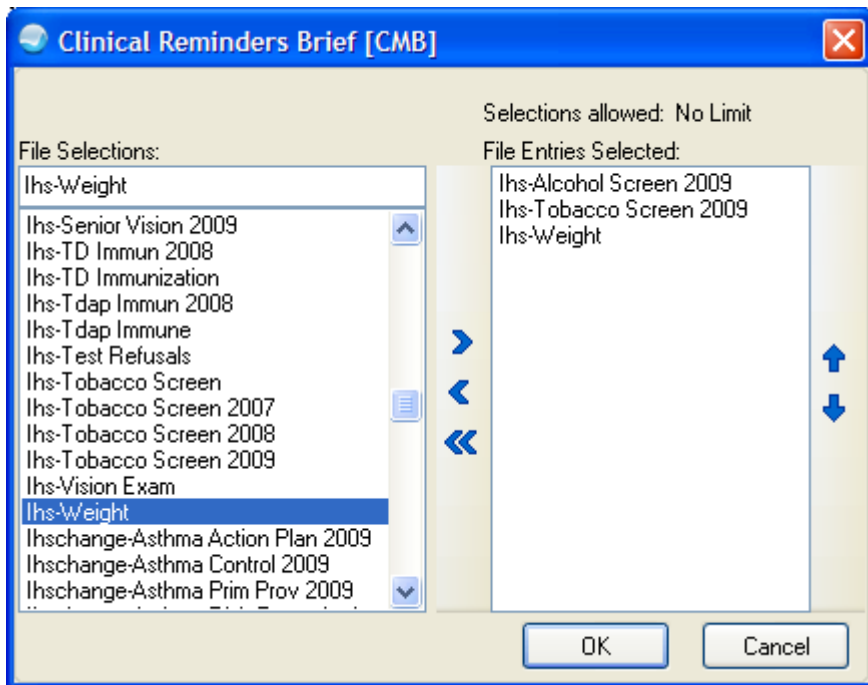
Clinical Reminders Brief [CMB]

Selections allowed: No Limit

File Selections:

Ihs-Weight

Ihs-Senior Vision 2009
Ihs-TD Immun 2008
Ihs-TD Immunization
Ihs-Tdap Immun 2008
Ihs-Tdap Immune
Ihs-Test Refusals
Ihs-Tobacco Screen
Ihs-Tobacco Screen 2007
Ihs-Tobacco Screen 2008
Ihs-Tobacco Screen 2009
Ihs-Vision Exam
Ihs-Weight
Ihschange-Asthma Action Plan 2009
Ihschange-Asthma Control 2009
Ihschange-Asthma Prim Prov 2009
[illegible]

File Entries Selected:

Ihs-Alcohol Screen 2009
Ihs-Tobacco Screen 2009
Ihs-Weight

OK

Cancel